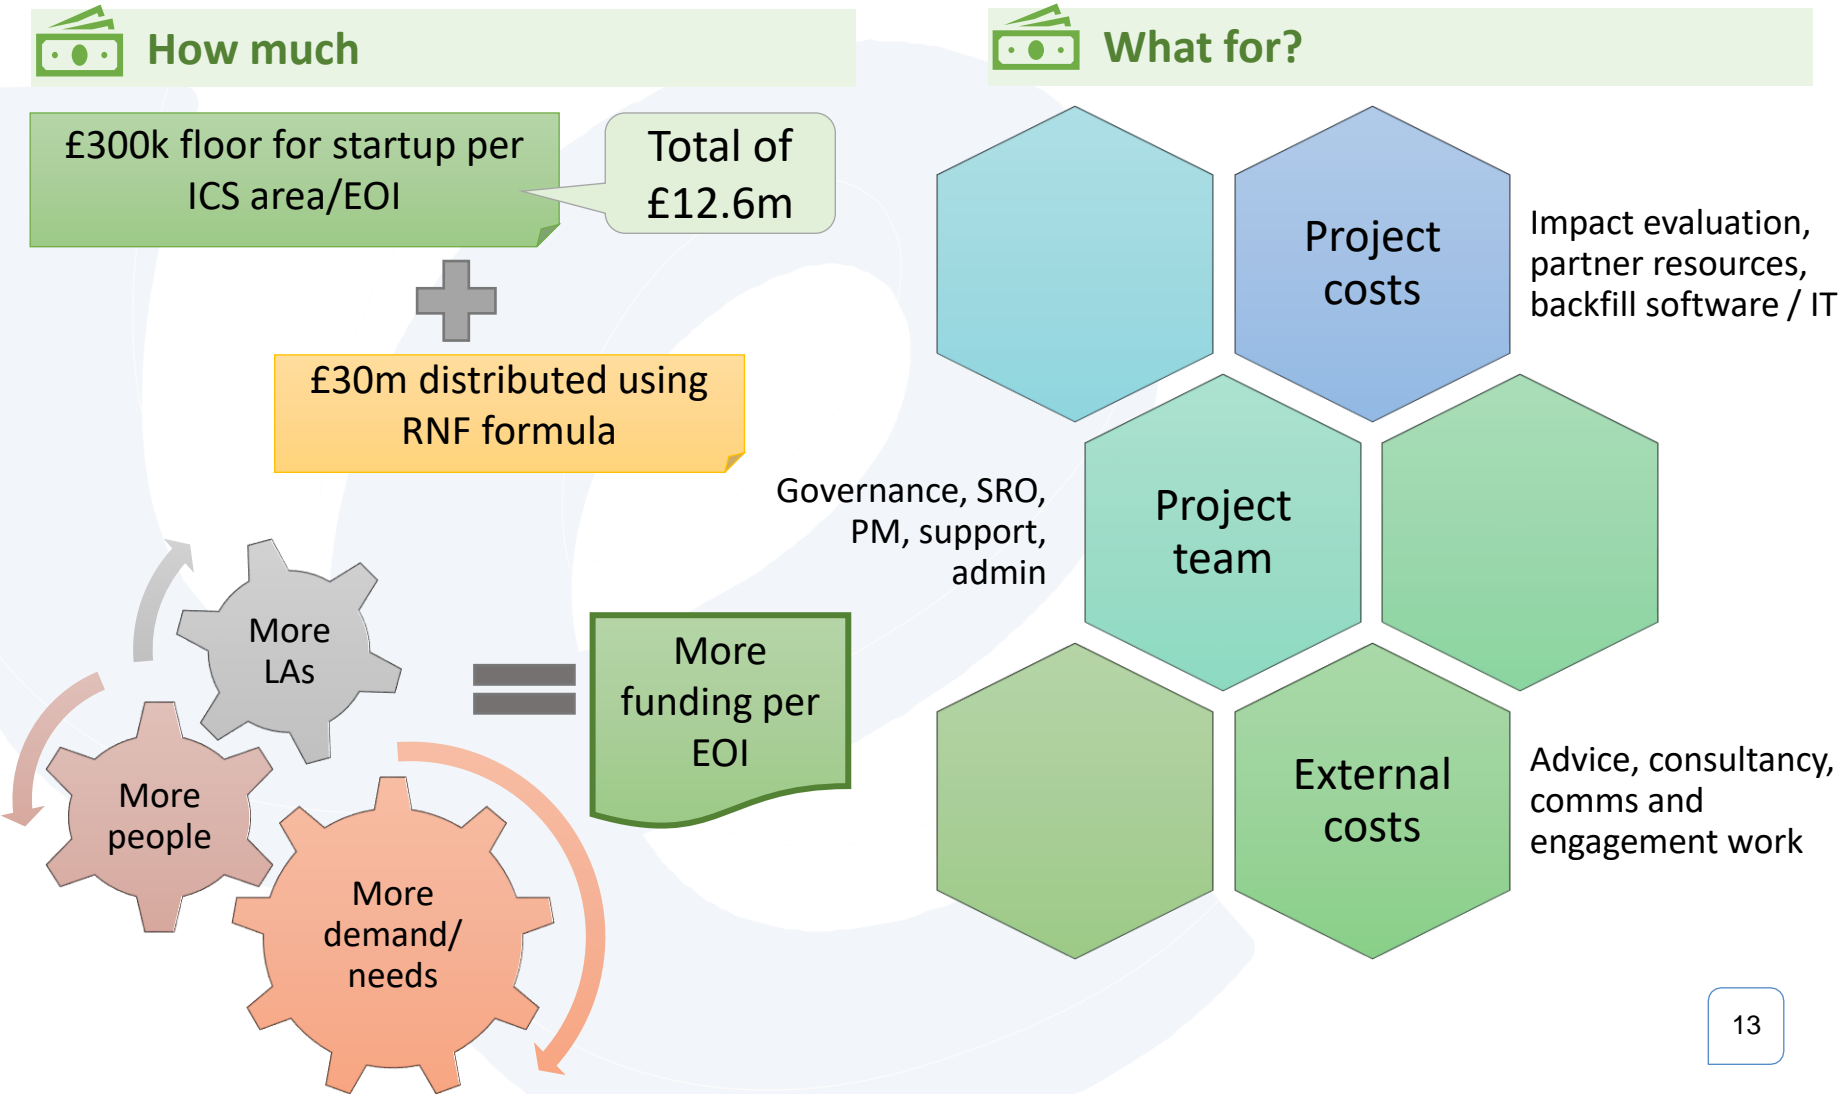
How much

£300k floor for startup per ICS area/EOI

Total of £12.6m

£30m distributed using RNF formula

More LAs

More people

More demand/ needs

More funding per EOI

What for?

Project costs

Impact evaluation, partner resources, backfill software / IT

Governance, SRO, PM, support, admin

Project team

External costs

Advice, consultancy, comms and engagement work

13